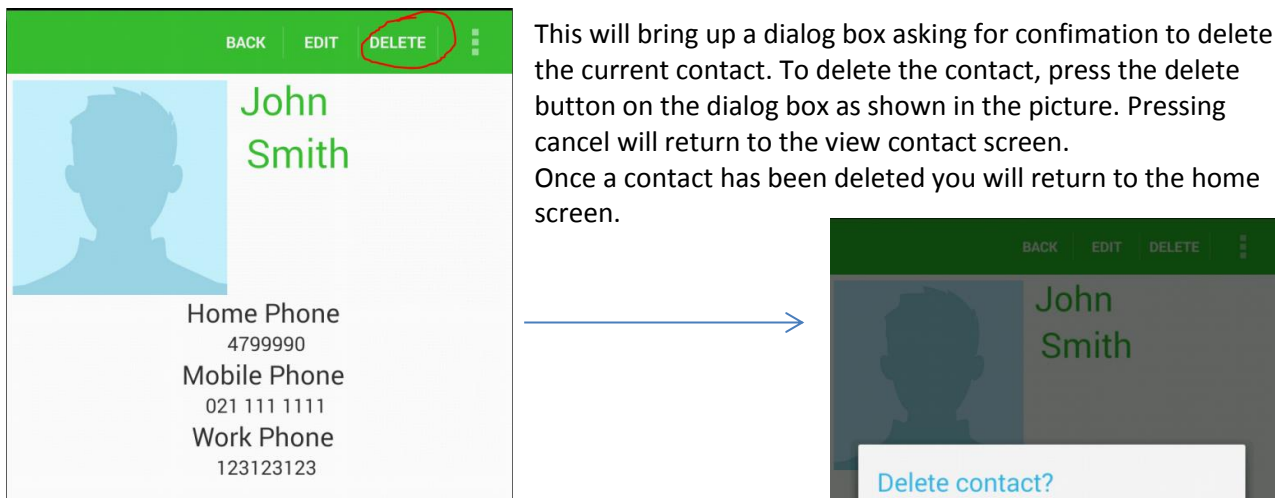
BACK EDIT DELETE

John Smith

Home Phone
4799990
Mobile Phone
021 111 1111
Work Phone
123123123

This will bring up a dialog box asking for confimation to delete the current contact. To delete the contact, press the delete button on the dialog box as shown in the picture. Pressing cancel will return to the view contact screen.
Once a contact has been deleted you will return to the home screen.

BACK EDIT DELETE

John Smith

Delete contact?